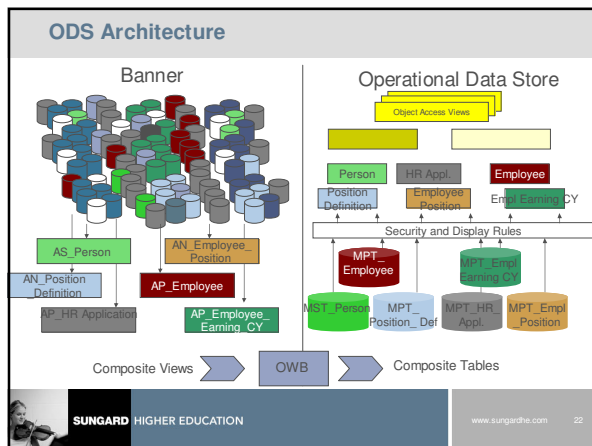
ODS Architecture

Banner

Operational Data Store

Object Access Views

AS_Person

AN_Position_Definition

AP_HR Application

AN_Employee_Position

AP_Employee

AP_Employee_Earning_CY

Person

HR Appl.

Employee

Position Definition

Employee Position

Empl Earning CY

Security and Display Rules

MPT_Employee

MPT_Empl Earning CY

MST_Person

MPT_Position_Def

MPT_HR_Appl.

MPT_Empl_Position

Composite Views

OWB

Composite Tables

SUNGARD HIGHER EDUCATION

www.sungardhe.com

22